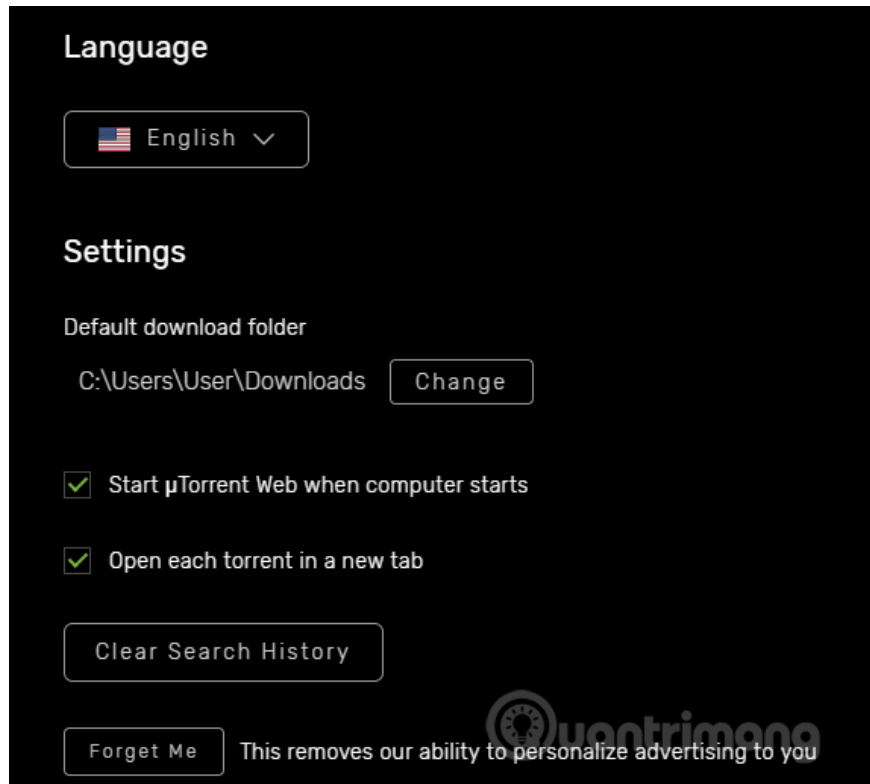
Language

English

Settings

Default download folder

C:\Users\User\Downloads Change

Start µTorrent Web when computer starts

Open each torrent in a new tab

Clear Search History

Forget Me This removes our ability to personalize advertising to you

Quantrimang